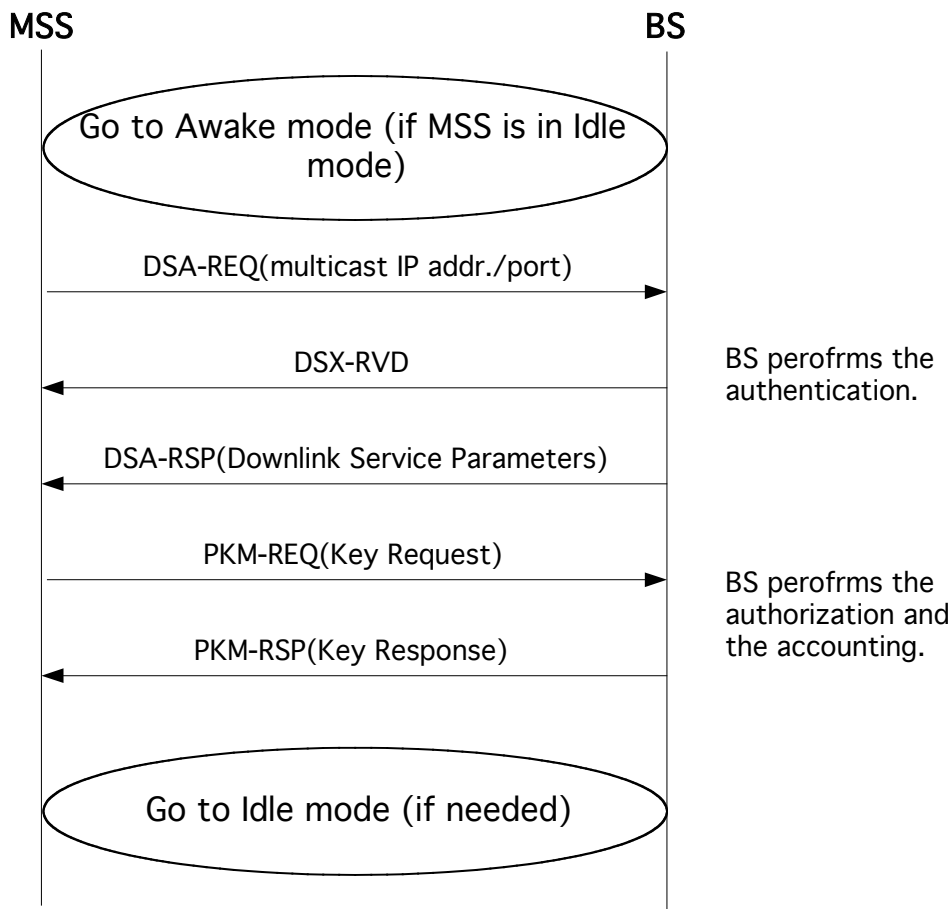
MSS

BS

Go to Awake mode (if MSS is in Idle mode)

DSA-REQ(multicast IP addr./port)

DSX-RVD

BS perofrms the authentication.

DSA-RSP(Downlink Service Parameters)

PKM-REQ(Key Request)

BS perofrms the authorization and the accounting.

PKM-RSP(Key Response)

Go to Idle mode (if needed)